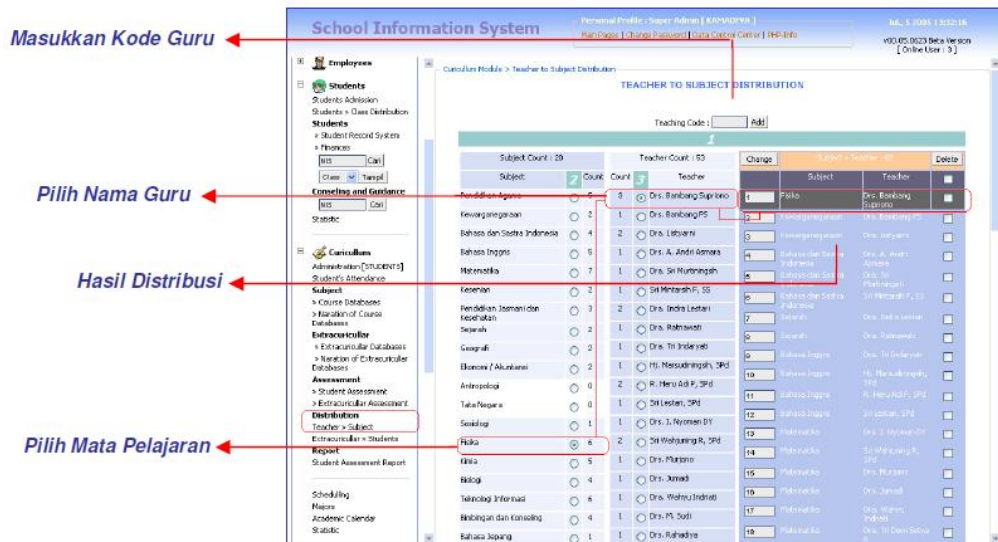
Masukkan Kode Guru

Pilih Nama Guru

Hasil Distribusi

Pilih Mata Pelajaran

School Information System

Personal Profile : Super Admin [ KAMADIYA ]
Main Pages | Change Password | Data Control Center | PHP-Info

v00.05.0623 Beta Version
[ Online User : 3 ]

Employees
Students
Students Admission
Students » Class Distribution
Students
» Student Record System
» Finances
NIS Cari
Class Tampil
Conseling and Guidance
NIS Cari
Statistic

Curiculum
Administration [STUDENTS]
Student's Attendance
Subject
» Course Databases
» Naration of Course Databases
Extracurricular
» Extracurricular Databases
» Naration of Extracurricular Databases
Assessment
» Student Assessment
» Extracurricular Assessment
Distribution
Teacher » Subject
Extracurricular » Students
Report
Student Assessment Report

Scheduling
Majors
Academic Calendar
Statistic

Curiculum Module > Teacher to Subject Distribution

TEACHER TO SUBJECT DISTRIBUTION

Teaching Code : Add

1

| Subject Count : 20 | | Teacher Count : 53 | | |
|---|---|---|---|---|
| Subject | 2 Count | Count 3 | Teacher |
| Pendidikan Agama | 5 | 3 | Drs. Bambang Supriono |
| Kewarganegaraan | 2 | 1 | Drs. Bambang PS |
| Bahasa dan Sastra Indonesia | 4 | 2 | Drs. Listyarni |
| Bahasa Inggris | 5 | 1 | Drs. A. Andri Asmara |
| Matematika | 7 | 1 | Drs. Sri Murtiningsih |
| Kesenian | 2 | 1 | Sri Mintarsih F, SS |
| Pendidikan Jasmani dan Kesehatan | 3 | 2 | Drs. Indra Lestari |
| Sejarah | 2 | 1 | Drs. Ratnawati |
| Geografi | 2 | 1 | Drs. Tri Indaryati |
| Ekonomi / Akuntansi | 2 | 1 | Hj. Marsudiningsih, SPd |
| Antropologi | 0 | 2 | R. Meru Adi P, SPd |
| Tata Negara | 0 | 1 | Sri Lestari, SPd |
| Sosiologi | 1 | 1 | Drs. I. Nyoman DY |
| Fisika | 6 | 2 | Sri Wahjuning R, SPd |
| Kimia | 5 | 1 | Drs. Murjono |
| Biologi | 4 | 1 | Drs. Jumadi |
| Teknologi Informasi | 6 | 1 | Drs. Wahyu Indriati |
| Bimbingan dan Konseling | 4 | 1 | Drs. M. Sudi |
| Bahasa Jepang | 1 | 1 | Drs. Rahadiya |

Change | Subject » Teacher : 87 | Delete

| | Subject | Teacher | |
|---|---|---|---|
| 1 | Fisika | Drs. Bambang Supriono | |
| 2 | Kewarganegaraan | Drs. Bambang PS | |
| 3 | Kewarganegaraan | Drs. Listyarni | |
| 4 | Bahasa dan Sastra Indonesia | Drs. A. Andri Asmara | |
| 5 | Bahasa dan Sastra Indonesia | Drs. Sri Murtiningsih | |
| 6 | Bahasa dan Sastra Indonesia | Sri Mintarsih F, SS | |
| 7 | Sejarah | Drs. Indra Lestari | |
| 8 | Sejarah | Drs. Ratnawati | |
| 9 | Bahasa Inggris | Drs. Tri Indaryati | |
| 10 | Bahasa Inggris | Hj. Marsudiningsih, SPd | |
| 11 | Bahasa Inggris | R. Meru Adi P, SPd | |
| 12 | Bahasa Inggris | Sri Lestari, SPd | |
| 13 | Matematika | Drs. I. Nyoman DY | |
| 14 | Matematika | Sri Wahjuning R, SPd | |
| 15 | Matematika | Drs. Murjono | |
| 16 | Matematika | Drs. Jumadi | |
| 17 | Matematika | Drs. Wahyu Indriati | |
| 18 | Matematika | Drs. Tri Dewi Setya | |